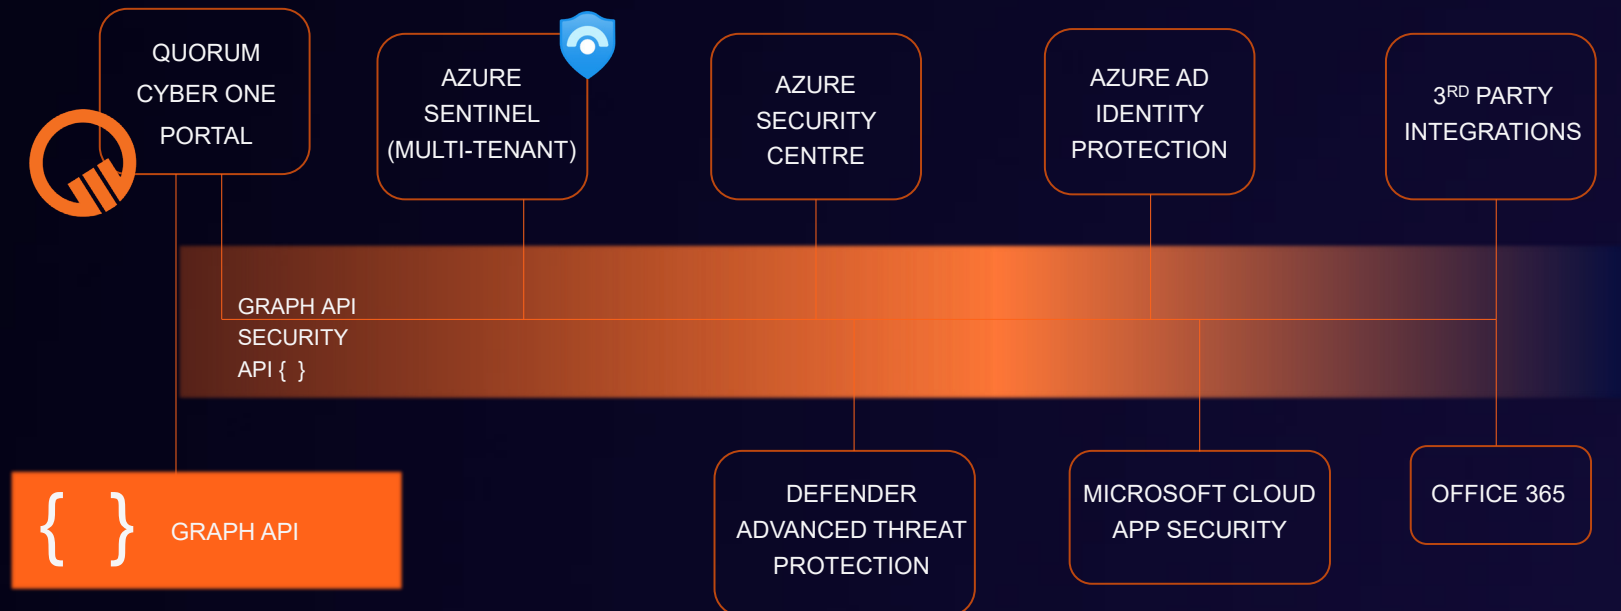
QUORUM CYBER ONE PORTAL

AZURE SENTINEL (MULTI-TENANT)

AZURE SECURITY CENTRE

AZURE AD IDENTITY PROTECTION

3$^{RD}$ PARTY INTEGRATIONS

GRAPH API SECURITY API { }

{ } GRAPH API

DEFENDER ADVANCED THREAT PROTECTION

MICROSOFT CLOUD APP SECURITY

OFFICE 365